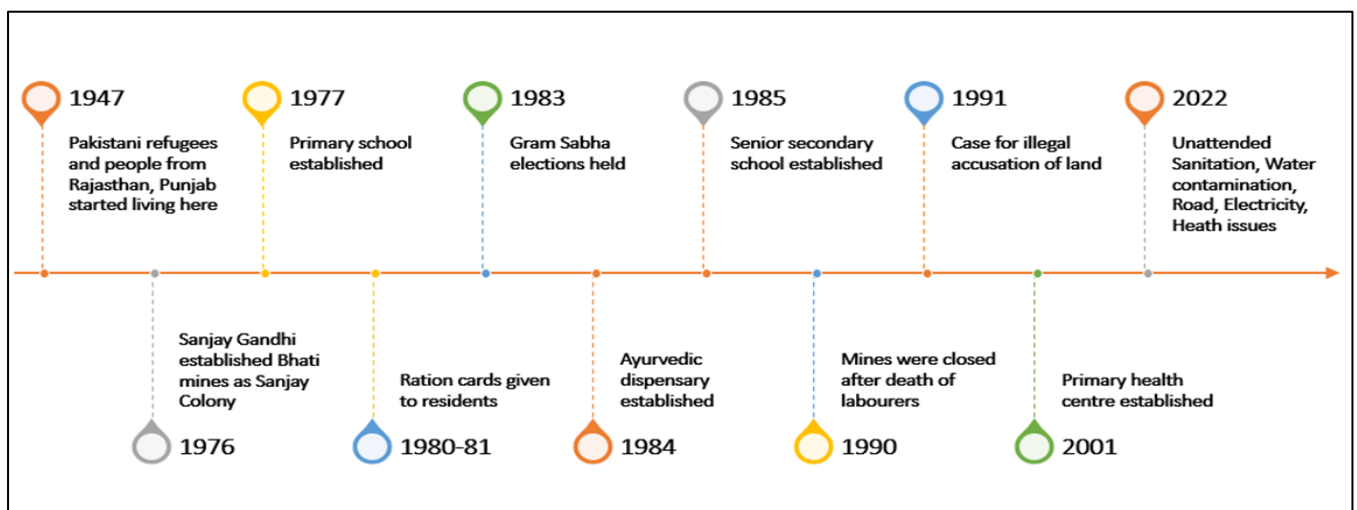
1947
Pakistani refugees and people from Rajasthan, Punjab started living here

Sanjay Gandhi established Bhati mines as Sanjay Colony
1976

1977
Primary school established

Ration cards given to residents
1980-81

1983
Gram Sabha elections held

Ayurvedic dispensary established
1984

1985
Senior secondary school established

Mines were closed after death of labourers
1990

1991
Case for illegal accusation of land

Primary health centre established
2001

2022
Unattended Sanitation, Water contamination, Road, Electricity, Heath issues